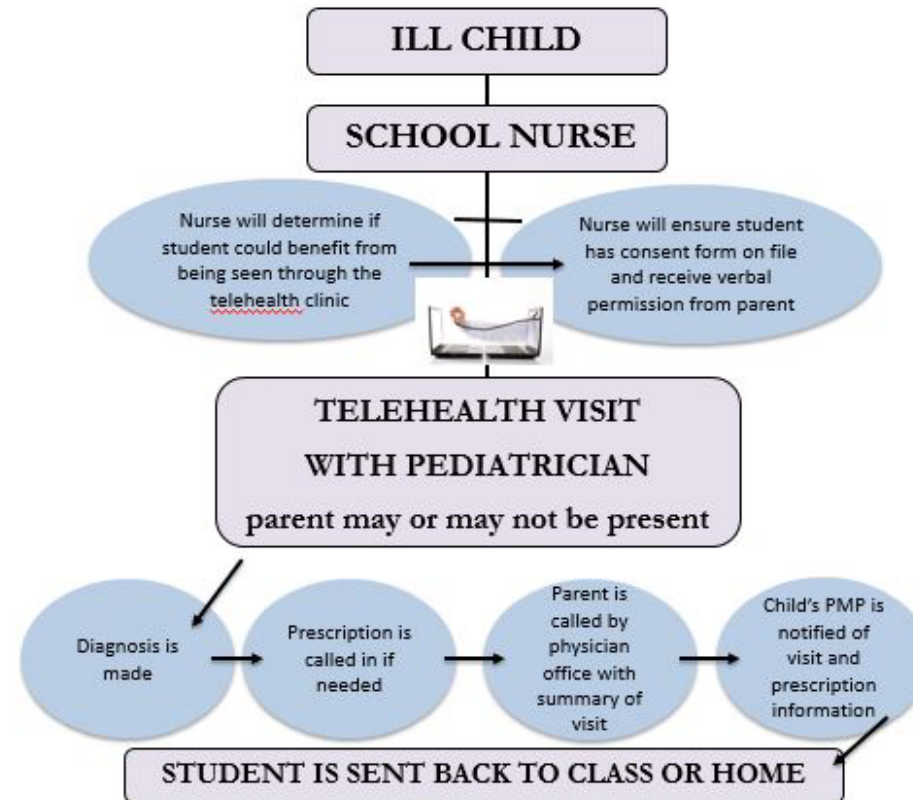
ILL CHILD

SCHOOL NURSE

Nurse will determine if student could benefit from being seen through the telehealth clinic

Nurse will ensure student has consent form on file and receive verbal permission from parent

TELEHEALTH VISIT WITH PEDIATRICIAN

parent may or may not be present

Diagnosis is made

Prescription is called in if needed

Parent is called by physician office with summary of visit

Child's PMP is notified of visit and prescription information

STUDENT IS SENT BACK TO CLASS OR HOME